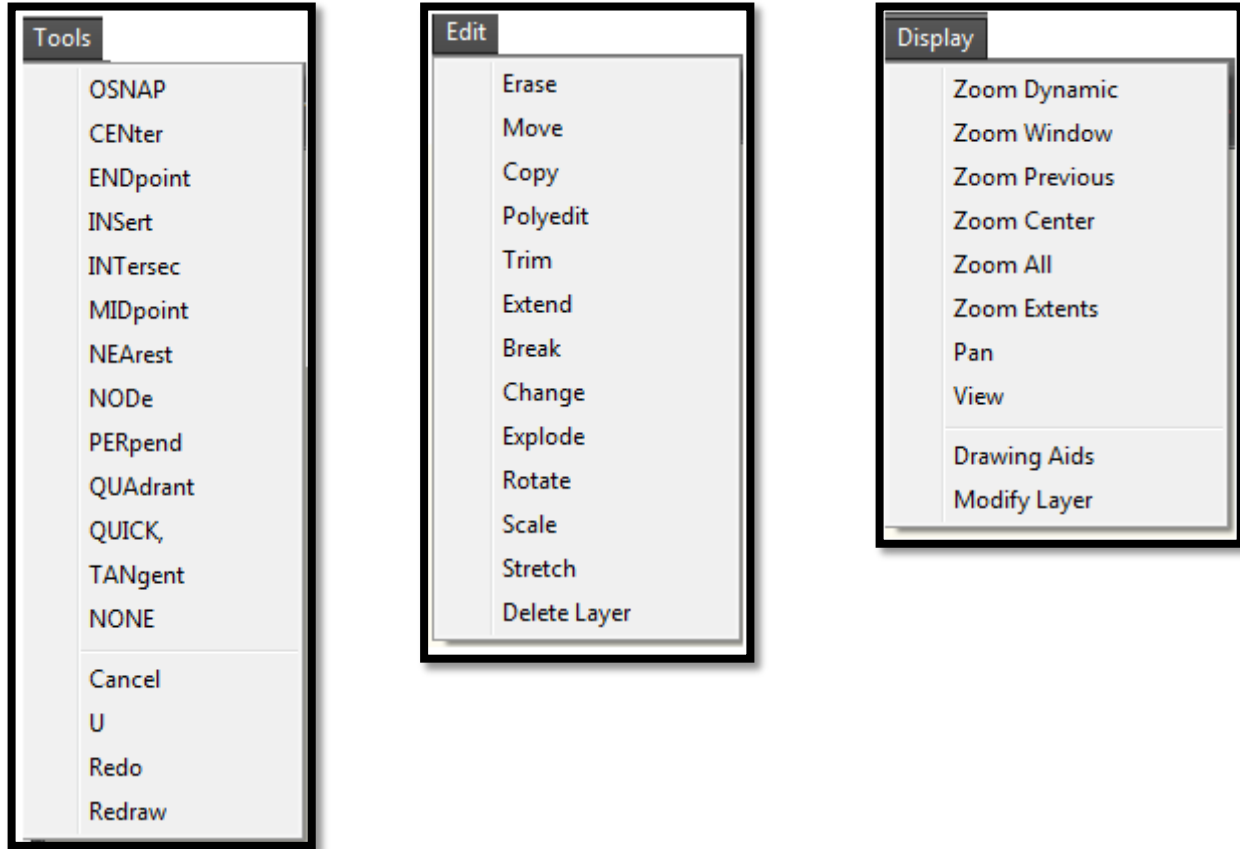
Tools

OSNAP
CENter
ENDpoint
INSert
INTersec
MIDpoint
NEArest
NODe
PERpend
QUAdrant
QUICK,
TANgent
NONE

Cancel
U
Redo
Redraw

Edit

Erase
Move
Copy
Polyedit
Trim
Extend
Break
Change
Explode
Rotate
Scale
Stretch
Delete Layer

Display

Zoom Dynamic
Zoom Window
Zoom Previous
Zoom Center
Zoom All
Zoom Extents
Pan
View

Drawing Aids
Modify Layer